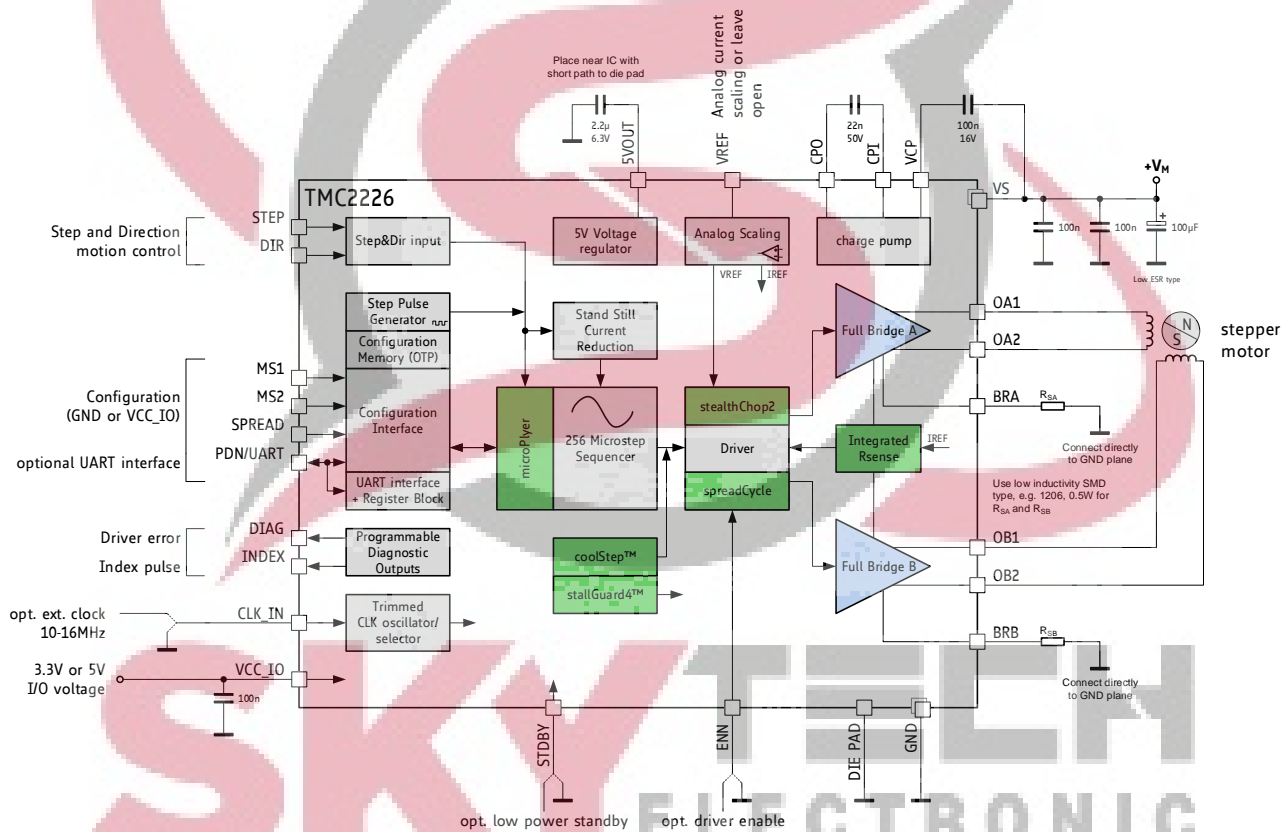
Place near IC with short path to die pad

Analog current scaling or leave open

2.2µ 6.3V

5VOUT

VREF

CPO

22n 50V

CPI

VCP

100n 16V

$+V_M$

TMC2226

VS

100n

100n

100µF

Low ESR type

Step and Direction motion control

STEP

DIR

Step&Dir input

5V Voltage regulator

Analog Scaling

VREF

IREF

charge pump

Step Pulse Generator

Configuration Memory (OTP)

Stand Still Current Reduction

OA1

Full Bridge A

OA2

N

S

stepper motor

Configuration (GND or VCC_IO)

MS1

MS2

SPREAD

PDN/UART

optional UART interface

Configuration Interface

UART interface + Register Block

microPlyer

256 Microstep Sequencer

stealthChop2

Driver

spreadCycle

Integrated Rsense

IREF

BRA

$R_{SA}$

Connect directly to GND plane

Use low inductivity SMD type, e.g. 1206, 0.5W for $R_{SA}$ and $R_{SB}$

Driver error

Index pulse

DIAG

INDEX

Programmable Diagnostic Outputs

coolStep™

stallGuard4™

Full Bridge B

OB1

OB2

opt. ext. clock 10-16MHz

CLK_IN

Trimmed CLK oscillator/ selector

BRB

$R_{SB}$

Connect directly to GND plane

3.3V or 5V I/O voltage

VCC_IO

100n

STDBY

ENN

DIE PAD

GND

opt. low power standby

opt. driver enable

SKY TECH ELECTRONIC